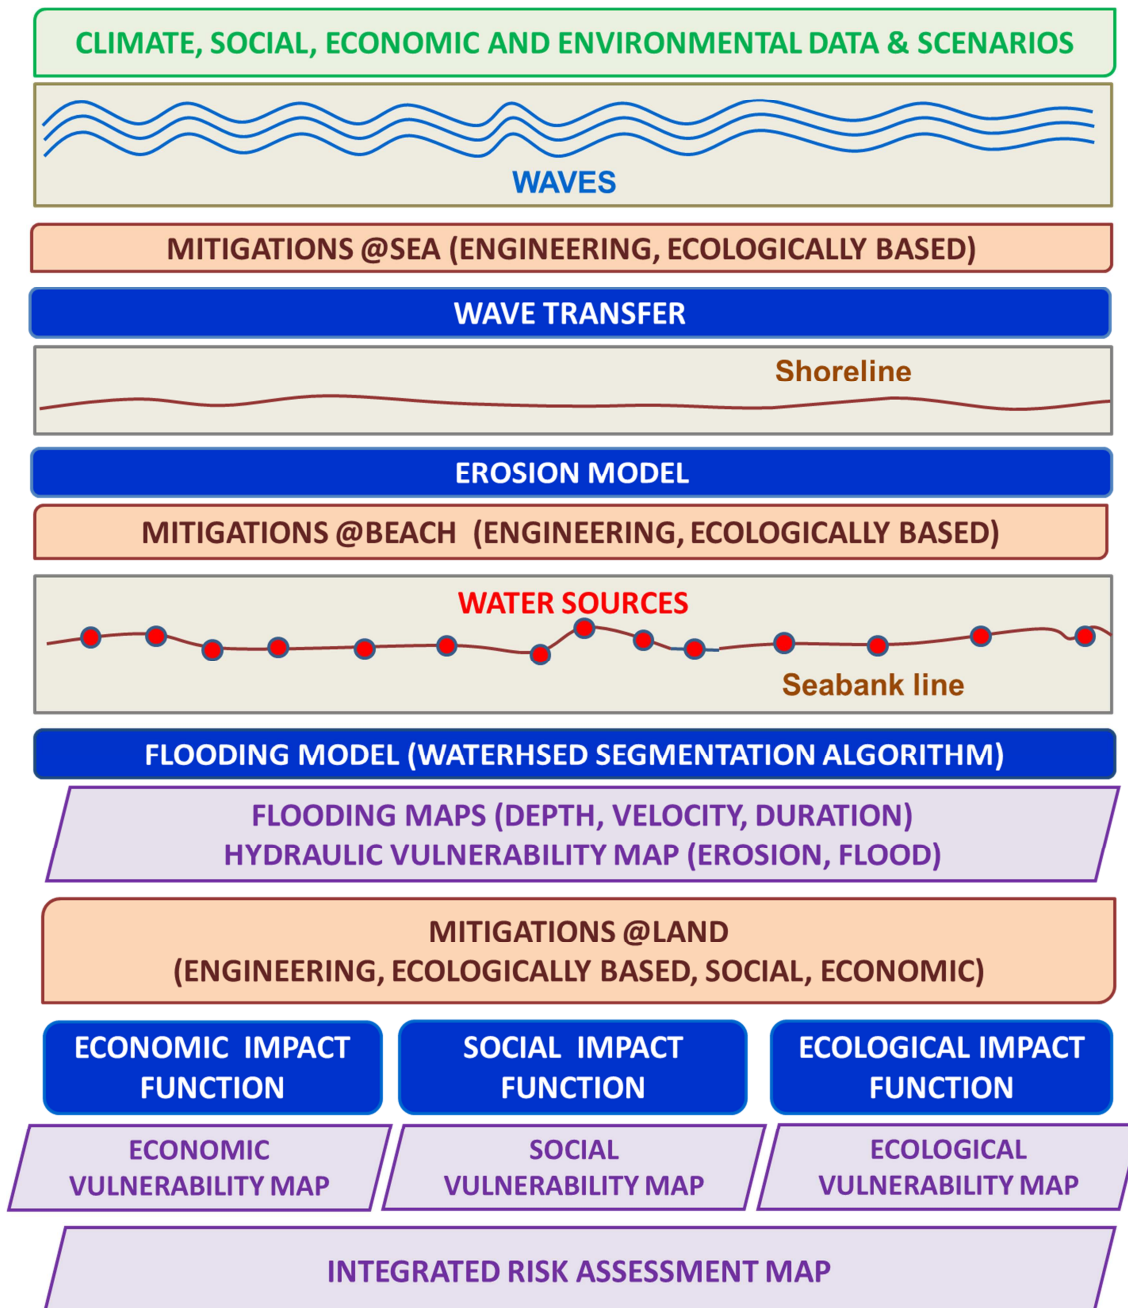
CLIMATE, SOCIAL, ECONOMIC AND ENVIRONMENTAL DATA & SCENARIOS

WAVES

MITIGATIONS @SEA (ENGINEERING, ECOLOGICALLY BASED)

WAVE TRANSFER

Shoreline

EROSION MODEL

MITIGATIONS @BEACH (ENGINEERING, ECOLOGICALLY BASED)

WATER SOURCES

Seabank line

FLOODING MODEL (WATERHSED SEGMENTATION ALGORITHM)

FLOODING MAPS (DEPTH, VELOCITY, DURATION)
HYDRAULIC VULNERABILITY MAP (EROSION, FLOOD)

MITIGATIONS @LAND
(ENGINEERING, ECOLOGICALLY BASED, SOCIAL, ECONOMIC)

ECONOMIC IMPACT FUNCTION

SOCIAL IMPACT FUNCTION

ECOLOGICAL IMPACT FUNCTION

ECONOMIC VULNERABILITY MAP

SOCIAL VULNERABILITY MAP

ECOLOGICAL VULNERABILITY MAP

INTEGRATED RISK ASSESSMENT MAP